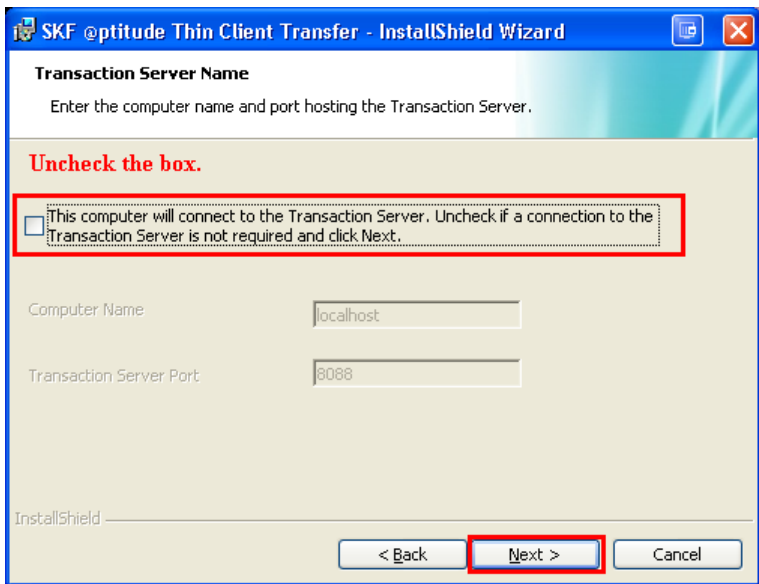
SKF @ptitude Thin Client Transfer - InstallShield Wizard

Transaction Server Name

Enter the computer name and port hosting the Transaction Server.

Uncheck the box.

This computer will connect to the Transaction Server. Uncheck if a connection to the Transaction Server is not required and click Next.

Computer Name

localhost

Transaction Server Port

8088

InstallShield

< Back

Next >

Cancel